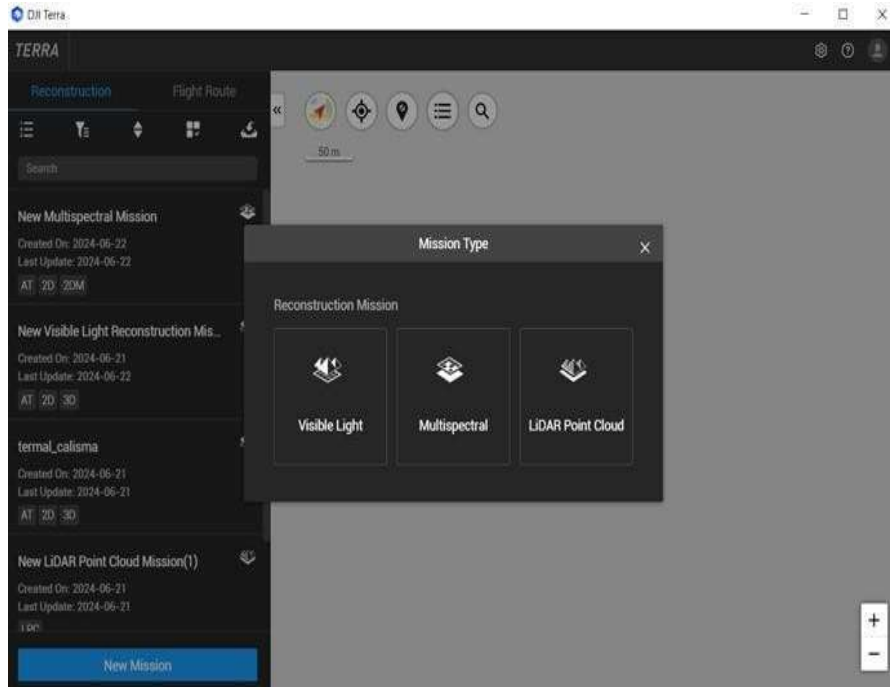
DJI Terra

TERRA

Reconstruction

Flight Route

Search

New Multispectral Mission

Created On: 2024-06-22

Last Update: 2024-06-22

AT 2D 2DM

New Visible Light Reconstruction Mis...

Created On: 2024-06-21

Last Update: 2024-06-22

AT 2D 3D

termal_calisma

Created On: 2024-06-21

Last Update: 2024-06-21

AT 2D 3D

New LiDAR Point Cloud Mission(1)

Created On: 2024-06-21

Last Update: 2024-06-21

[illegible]

New Mission

50 m

Mission Type

Reconstruction Mission

Visible Light

Multispectral

LiDAR Point Cloud

+

-